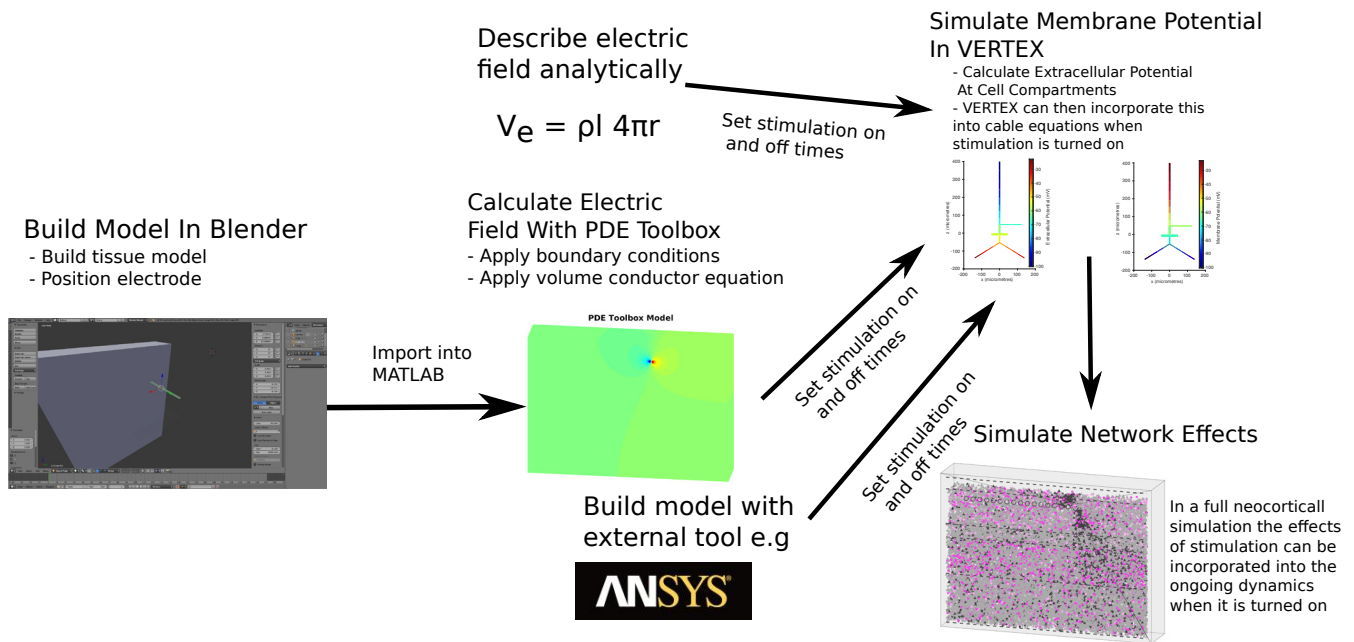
Describe electric field analytically

$V_e = \rho I \, 4\pi r$

Set stimulation on and off times

Simulate Membrane Potential In VERTEX
- Calculate Extracellular Potential At Cell Compartments
- VERTEX can then incorporate this into cable equations when stimulation is turned on

Build Model In Blender
- Build tissue model
- Position electrode

Import into MATLAB

Calculate Electric Field With PDE Toolbox
- Apply boundary conditions
- Apply volume conductor equation

PDE Toolbox Model

Set stimulation on and off times

Set stimulation on and off times

Build model with external tool e.g

ANSYS

Simulate Network Effects

In a full neocorticall simulation the effects of stimulation can be incorporated into the ongoing dynamics when it is turned on